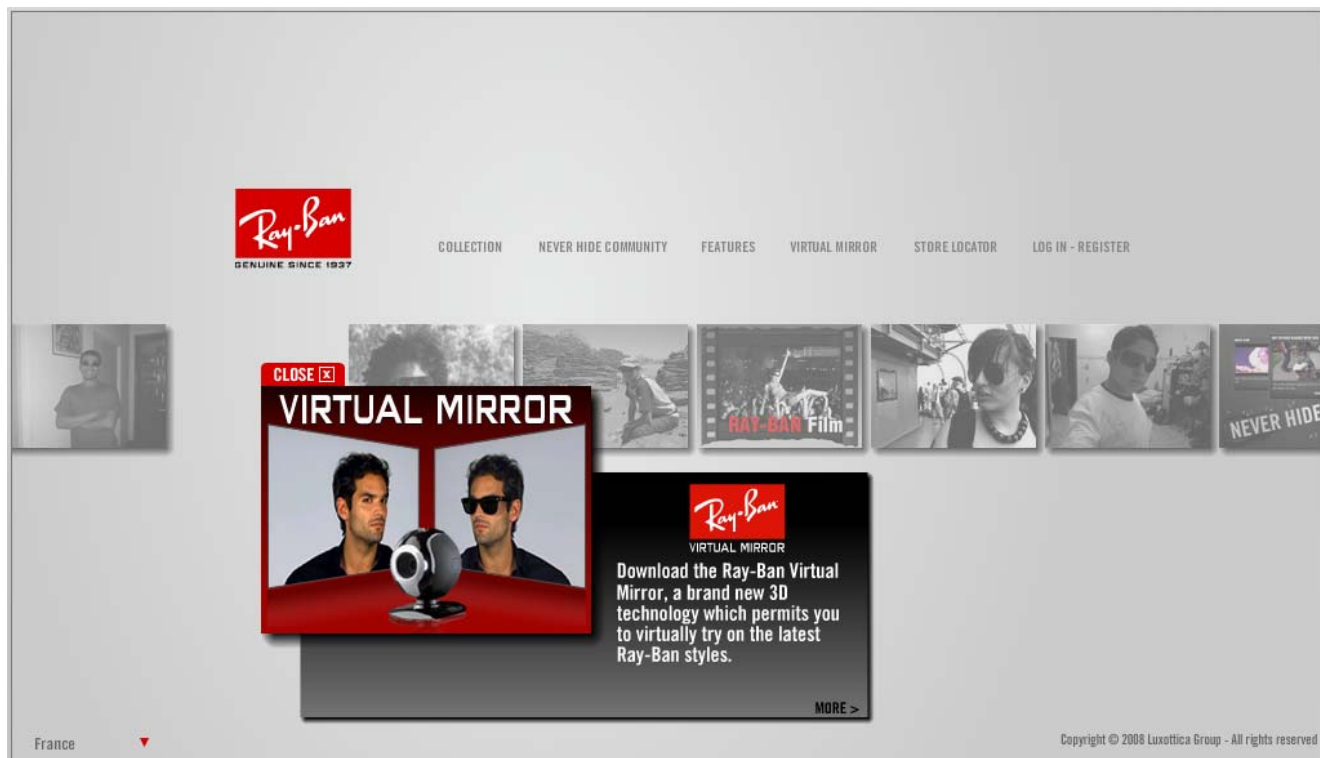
Ray-Ban
GENUINE SINCE 1937

COLLECTION NEVER HIDE COMMUNITY FEATURES VIRTUAL MIRROR STORE LOCATOR LOG IN - REGISTER

RAY-BAN Film

NEVER HIDE

CLOSE [x]

VIRTUAL MIRROR

Ray-Ban
VIRTUAL MIRROR

Download the Ray-Ban Virtual Mirror, a brand new 3D technology which permits you to virtually try on the latest Ray-Ban styles.

MORE >

France

Copyright © 2008 Luxottica Group - All rights reserved